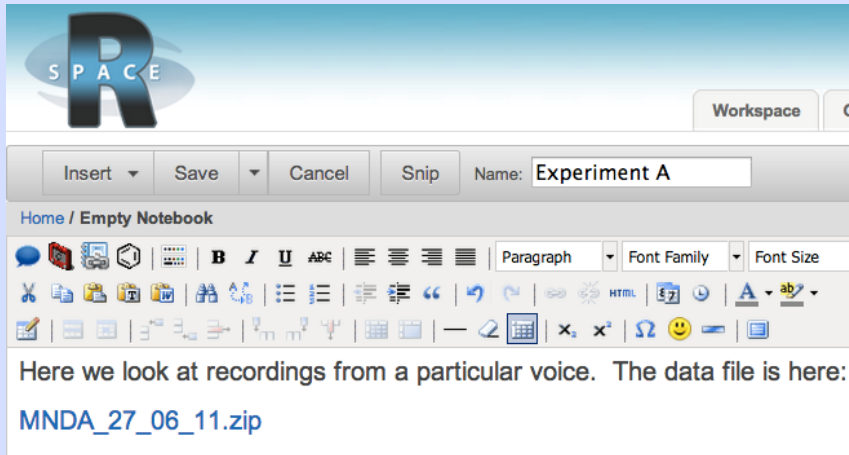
R SPACE

Workspace

Insert ▾ Save ▾ Cancel Snip Name: Experiment A

Home / Empty Notebook

B I U ABC Paragraph Font Family Font Size

HTML A ab

$x_2$ $x^2$ Ω

Here we look at recordings from a particular voice. The data file is here:

MNDA_27_06_11.zip